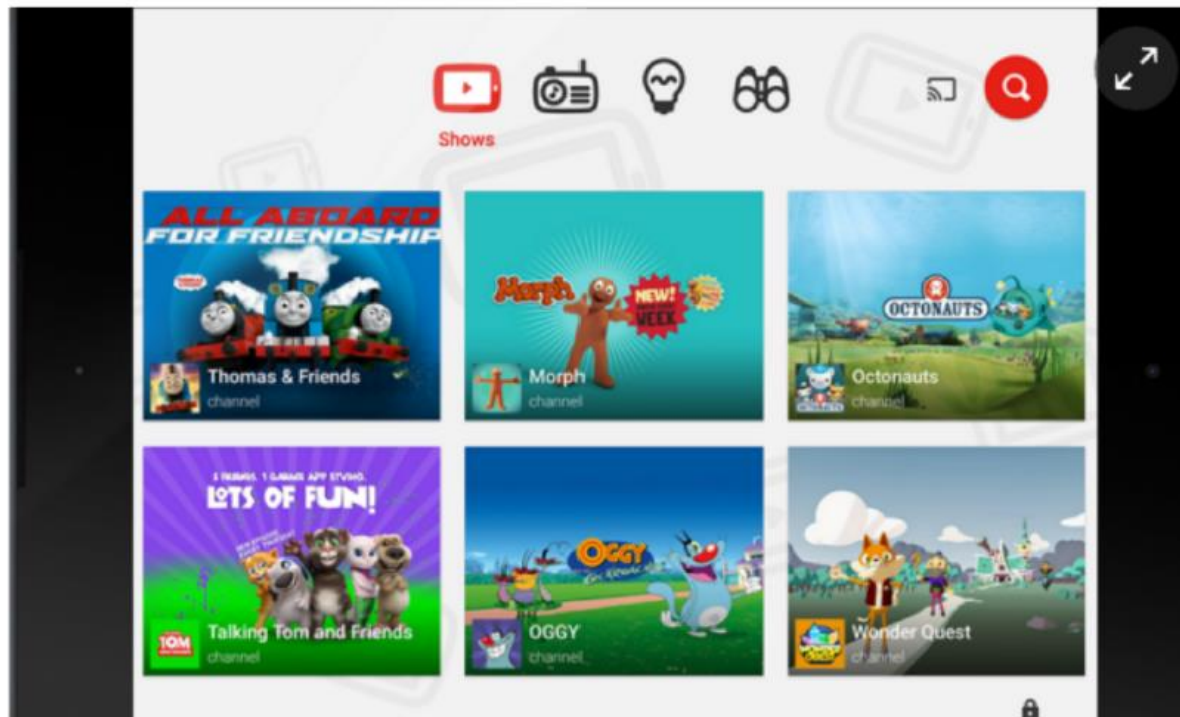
Shows

ALL ABOARD FOR FRIENDSHIP

Thomas & Friends
channel

Morph
NEW! WEEK

Morph
channel

OCTONAUTS

Octonauts
channel

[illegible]
LOTS OF FUN!

TOM

Talking Tom and Friends
channel

OGGY

OGGY
channel

Wonder Quest
channel